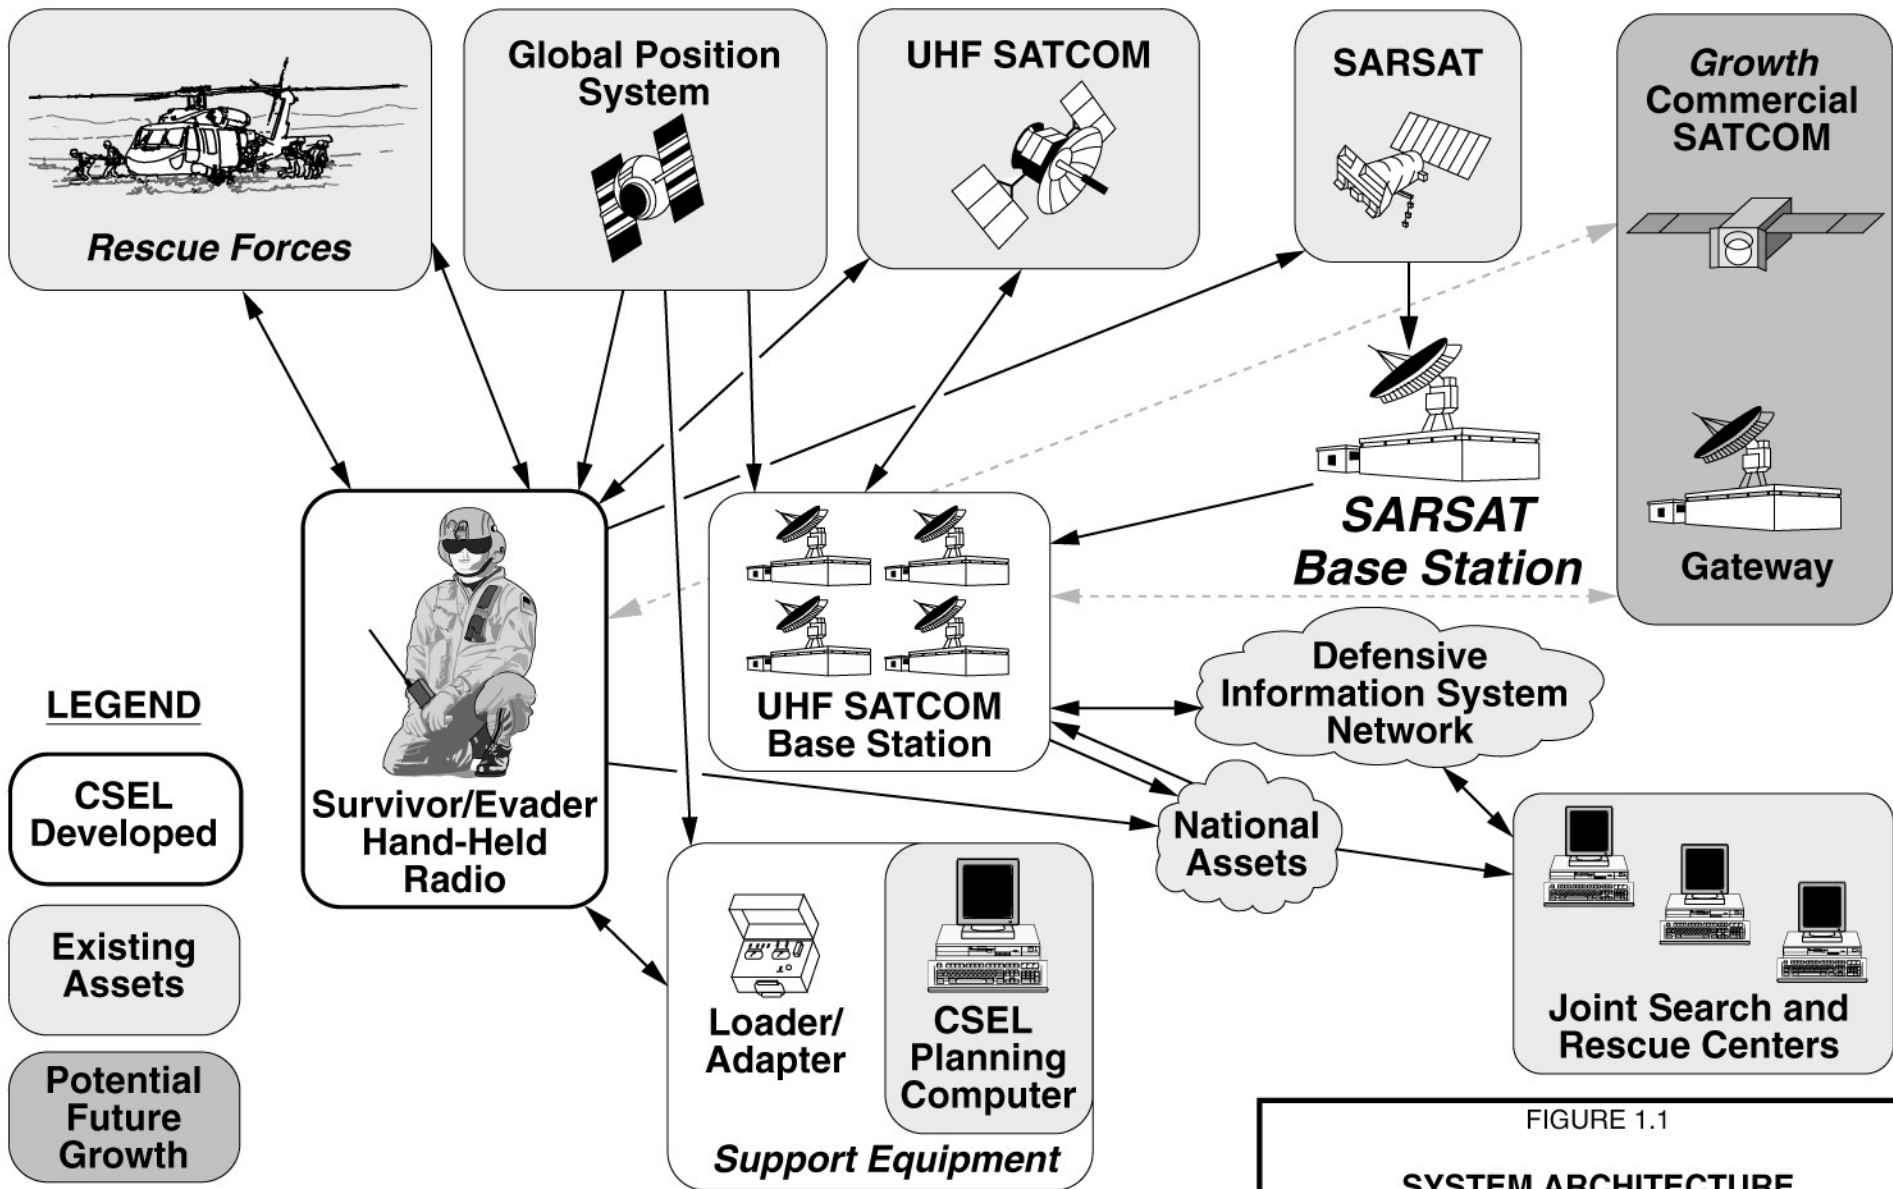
Rescue Forces

Global Position System

UHF SATCOM

SARSAT

Growth Commercial SATCOM

SARSAT Base Station

Gateway

Survivor/Evader Hand-Held Radio

UHF SATCOM Base Station

Defensive Information System Network

National Assets

Joint Search and Rescue Centers

LEGEND

CSEL Developed

Existing Assets

Potential Future Growth

Loader/ Adapter

CSEL Planning Computer

Support Equipment

FIGURE 1.1

SYSTEM ARCHITECTURE